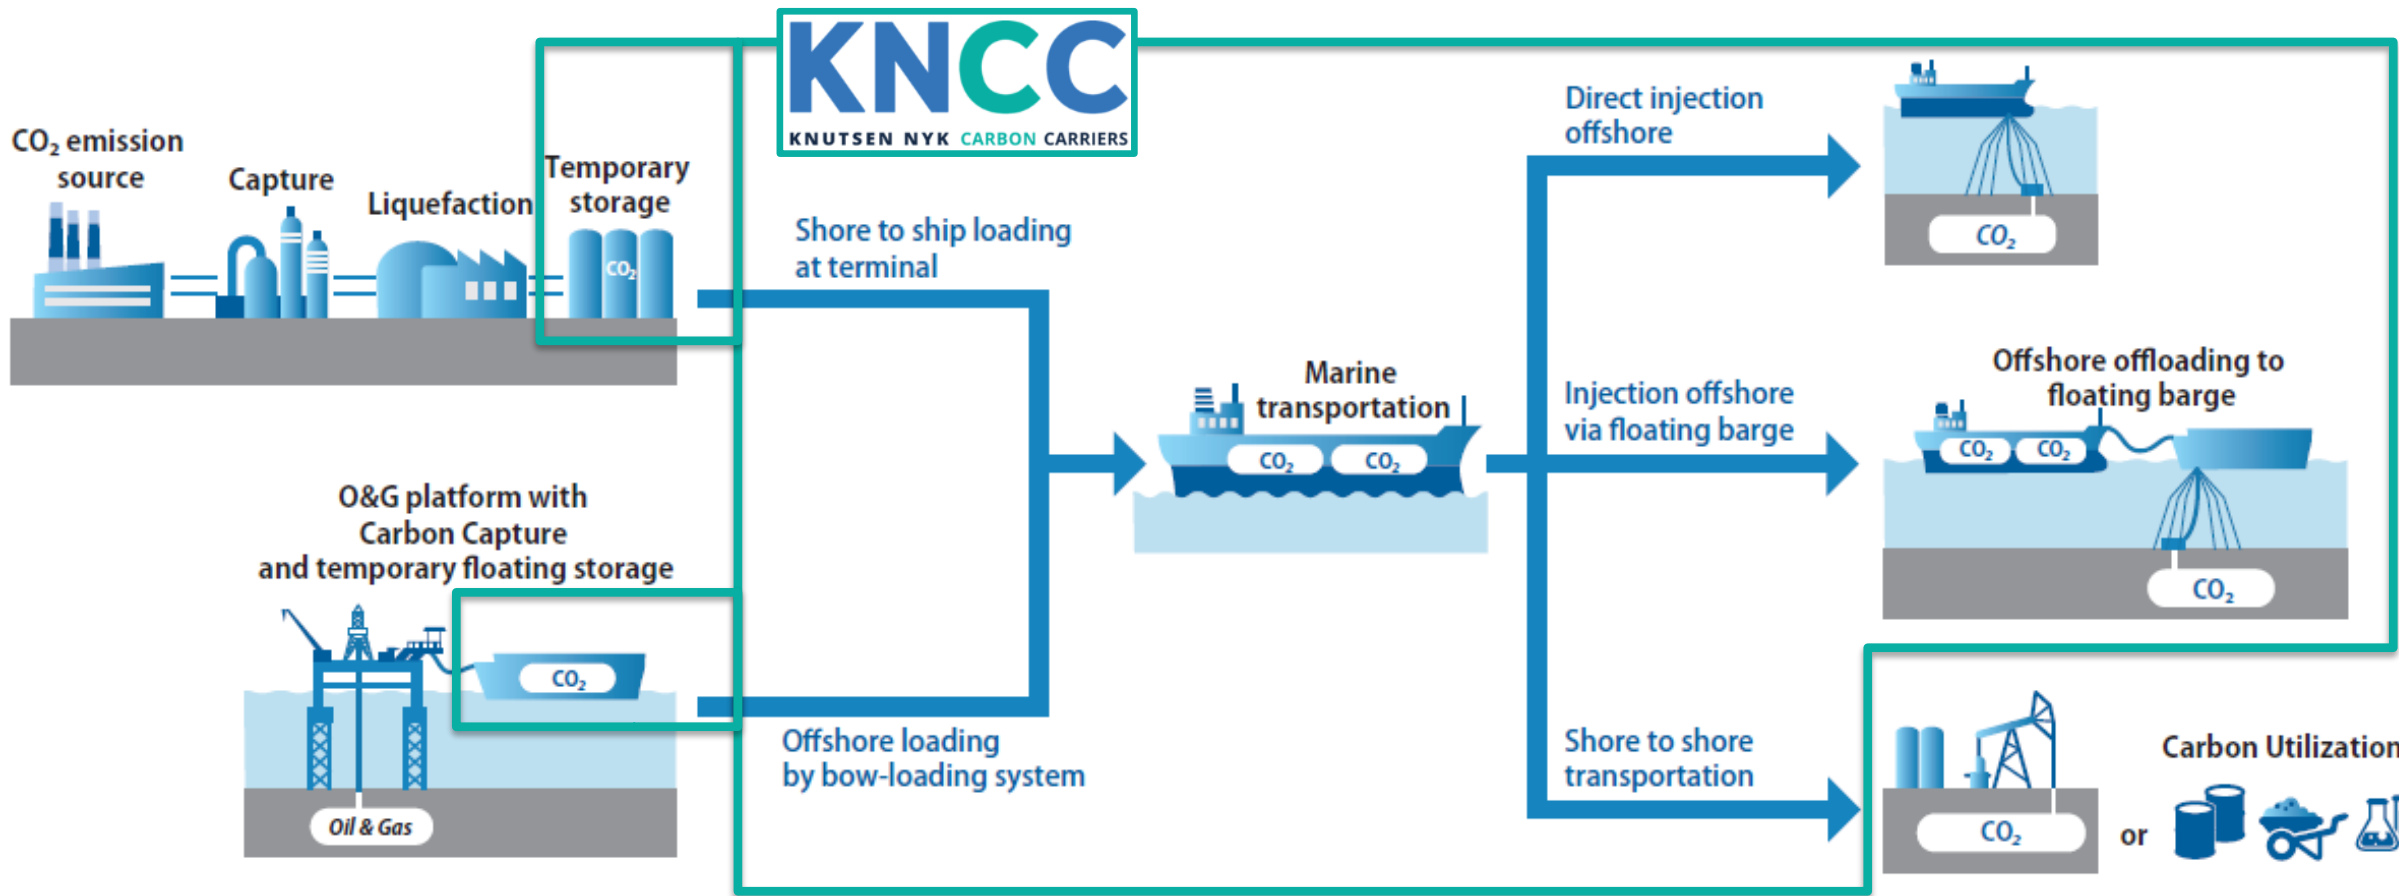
KNCC
KNUTSEN NYK CARBON CARRIERS

$CO_2$ emission source

Capture

Liquefaction

Temporary storage

$CO_2$

Shore to ship loading at terminal

O&G platform with Carbon Capture and temporary floating storage

$CO_2$

Oil & Gas

Offshore loading by bow-loading system

Marine transportation

$CO_2$ $CO_2$

Direct injection offshore

$CO_2$

Injection offshore via floating barge

Offshore offloading to floating barge

$CO_2$ $CO_2$

$CO_2$

Shore to shore transportation

$CO_2$

Carbon Utilization

or